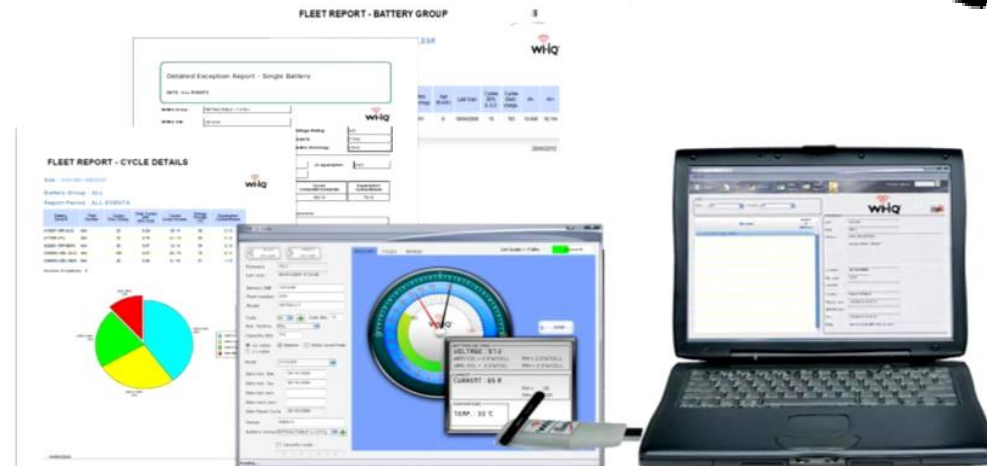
FLEET REPORT - BATTERY GROUP

WHQ

Detailed Exception Report - Single Battery

WHQ

FLEET REPORT - CYCLE DETAILS

WHQ

Battery Group : ALL

Report Period : ALL EVENTS

WHQ

VOLTAGE : 57.2

CURRENT : 65 A

TEMP : 33 °C

WHQ